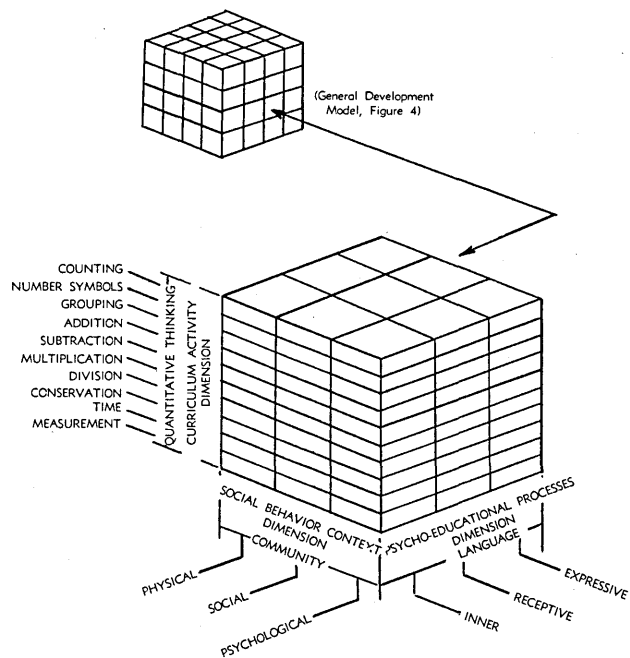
(General Development Model, Figure 4)

COUNTING
NUMBER SYMBOLS
GROUPING
ADDITION
SUBTRACTION
MULTIPLICATION
DIVISION
CONSERVATION
TIME
MEASUREMENT

QUANTITATIVE THINKING
CURRICULUM ACTIVITY
DIMENSION

SOCIAL BEHAVIOR CONTEXT
DIMENSION
COMMUNITY

PHYSICAL
SOCIAL
PSYCHOLOGICAL

PSYCHO-EDUCATIONAL PROCESSES
DIMENSION
LANGUAGE

INNER
RECEPTIVE
EXPRESSIVE